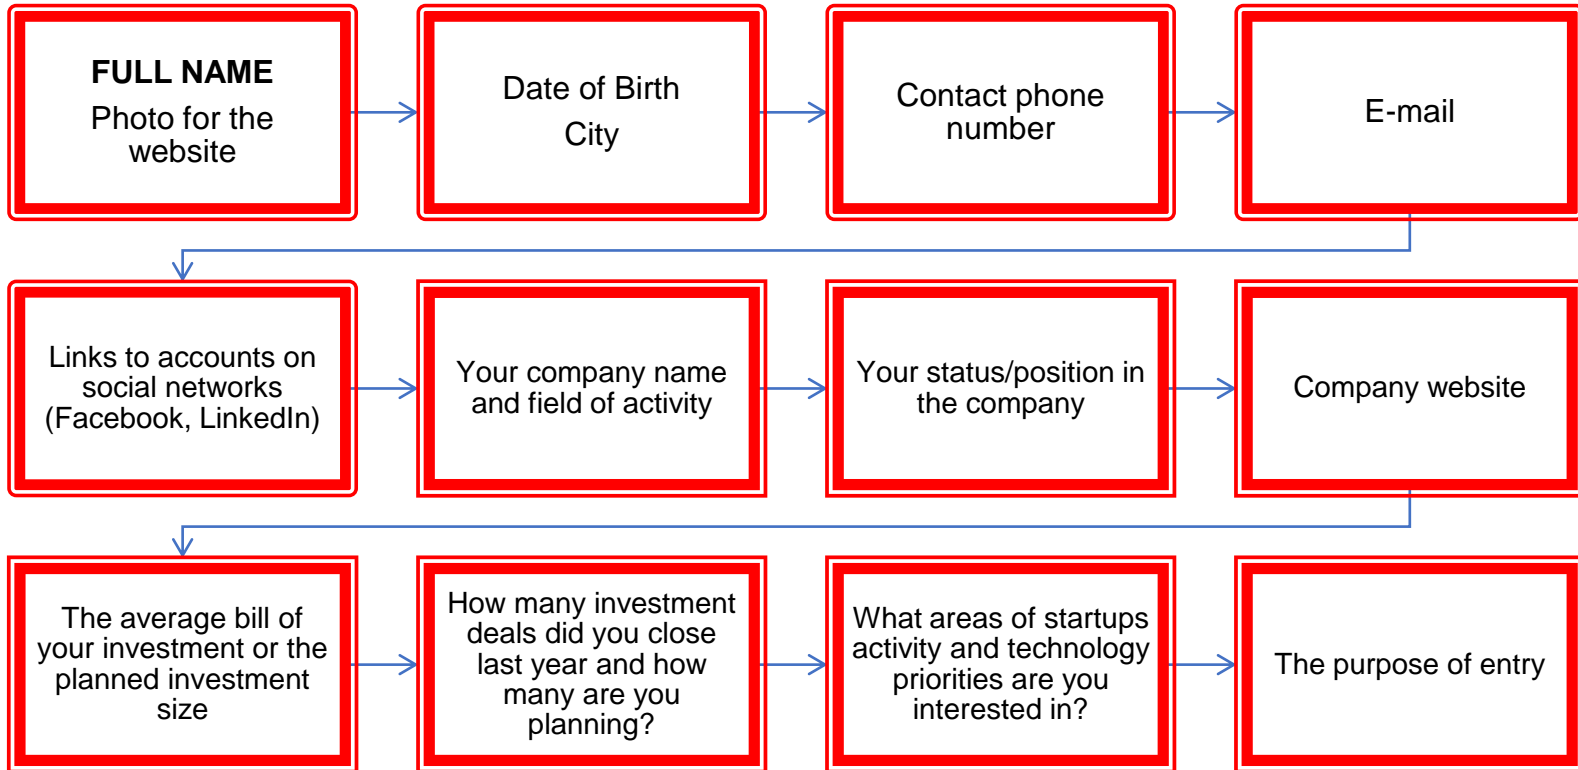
FULL NAME
Photo for the website

Date of Birth
City

Contact phone number

E-mail

Links to accounts on social networks (Facebook, LinkedIn)

Your company name and field of activity

Your status/position in the company

Company website

The average bill of your investment or the planned investment size

How many investment deals did you close last year and how many are you planning?

What areas of startups activity and technology priorities are you interested in?

The purpose of entry